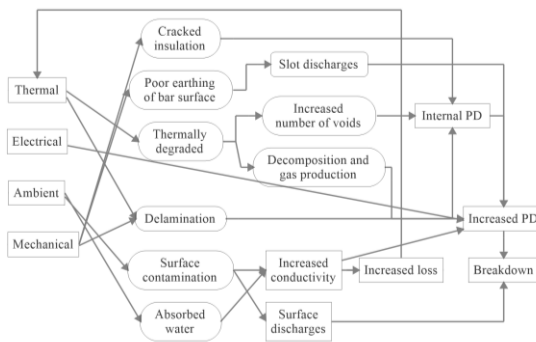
Thermal

Electrical

Ambient

Mechanical

Cracked insulation

Poor earthing of bar surface

Thermally degraded

Delamination

Surface contamination

Absorbed water

Slot discharges

Increased number of voids

Decomposition and gas production

Increased conductivity

Surface discharges

Internal PD

Increased loss

Increased PD

Breakdown